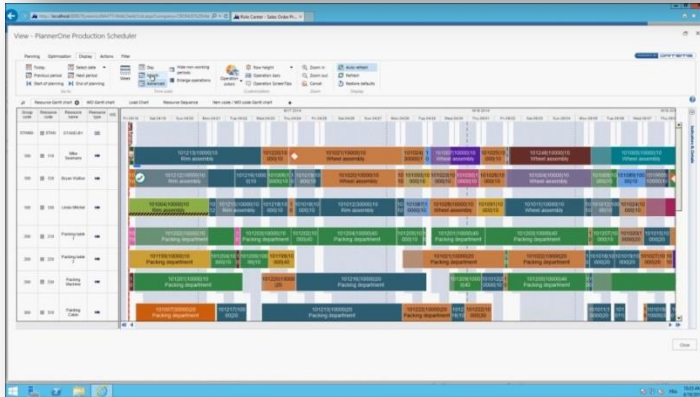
Auto Center - Sales Order Pr...

View - PlannerOne Production Scheduler

Planning Optimization Display Actions Filter

Today
Previous period
Start of planning
Select date
Next period
End of planning
Views
Day
Week
Hide non working periods
Arrange operations
Operation colors
Row height
Operation text
Operation ScreenTips
Zoom in
Zoom out
Cancel
Auto refresh
Refresh
Restore defaults

Resource Gantt chart
WO Gantt chart
Load Chart
Resource Sequence
Item code / WO code Gantt chart

Group code
Resource code
Resource name
Resource type

Wheel assembly
Rim assembly
Packing department

Close